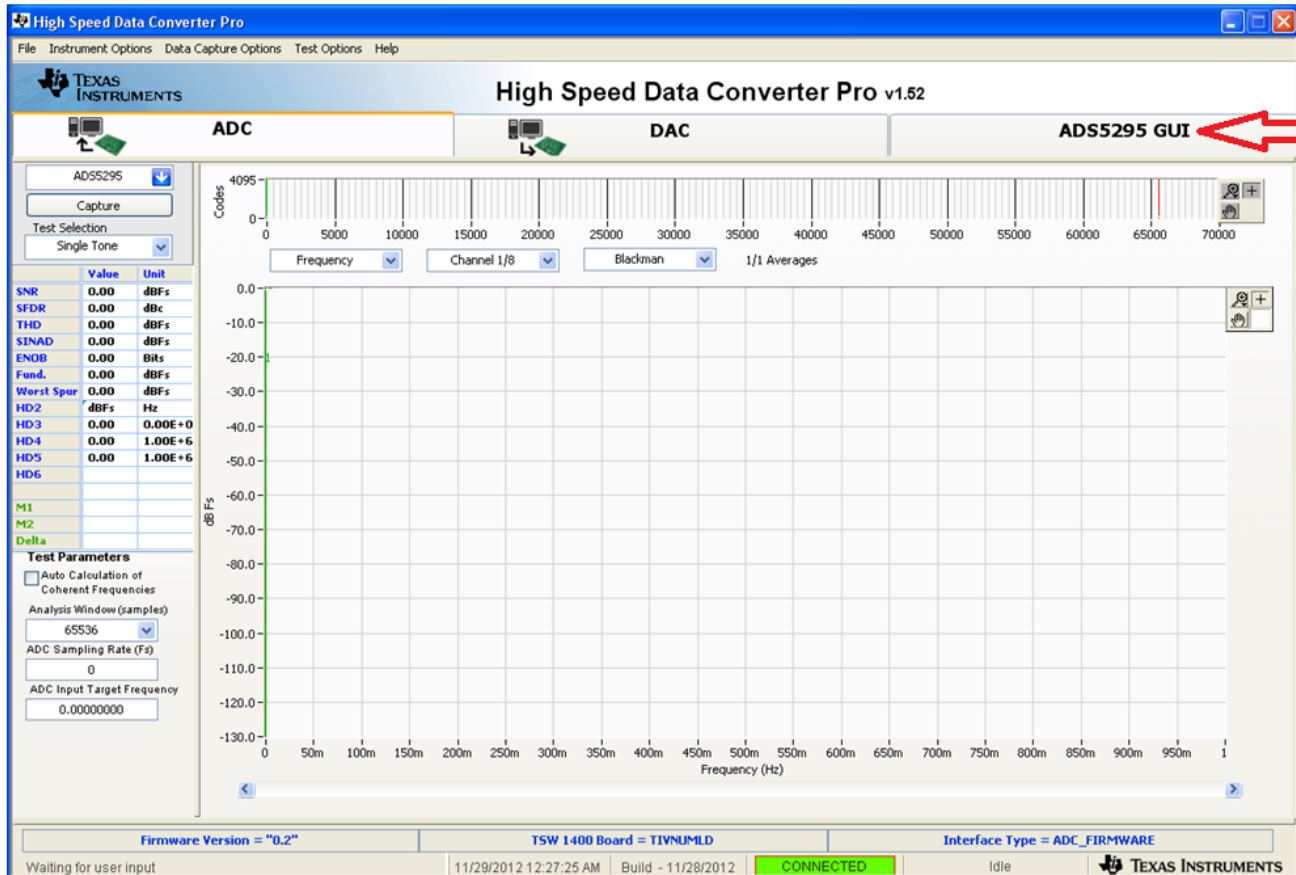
High Speed Data Converter Pro

File Instrument Options Data Capture Options Test Options Help

Texas Instruments

High Speed Data Converter Pro v1.52

ADC

DAC

ADS5295 GUI

ADS5295

Capture

Test Selection

Single Tone

| | Value | Unit |
|---|---|---|
| SNR | 0.00 | dBFs |
| SFDR | 0.00 | dBc |
| THD | 0.00 | dBFs |
| SINAD | 0.00 | dBFs |
| ENOB | 0.00 | Bits |
| Fund. | 0.00 | dBFs |
| Worst Spur | 0.00 | dBFs |
| HD2 | dBFs | Hz |
| HD3 | 0.00 | 0.00E+0 |
| HD4 | 0.00 | 1.00E+6 |
| HD5 | 0.00 | 1.00E+6 |
| HD6 | | |
| M1 | | |
| M2 | | |
| Delta | | |

Test Parameters

Auto Calculation of Coherent Frequencies

Analysis Window (samples)

65536

ADC Sampling Rate (Fs)

0

ADC Input Target Frequency

0.00000000

4095

Codes

0

0 5000 10000 15000 20000 25000 30000 35000 40000 45000 50000 55000 60000 65000 70000

Frequency

Channel 1/8

Blackman

1/1 Averages

0.0 -10.0 -20.0 -30.0 -40.0 -50.0 -60.0 -70.0 -80.0 -90.0 -100.0 -110.0 -120.0 -130.0

dB Fs

0 50m 100m 150m 200m 250m 300m 350m 400m 450m 500m 550m 600m 650m 700m 750m 800m 850m 900m 950m 1

Frequency (Hz)

Firmware Version = "0.2"

TSW 1400 Board = TIVNUMLD

Interface Type = ADC_FIRMWARE

Waiting for user input

11/29/2012 12:27:25 AM

Build - 11/28/2012

CONNECTED

Idle

Texas Instruments